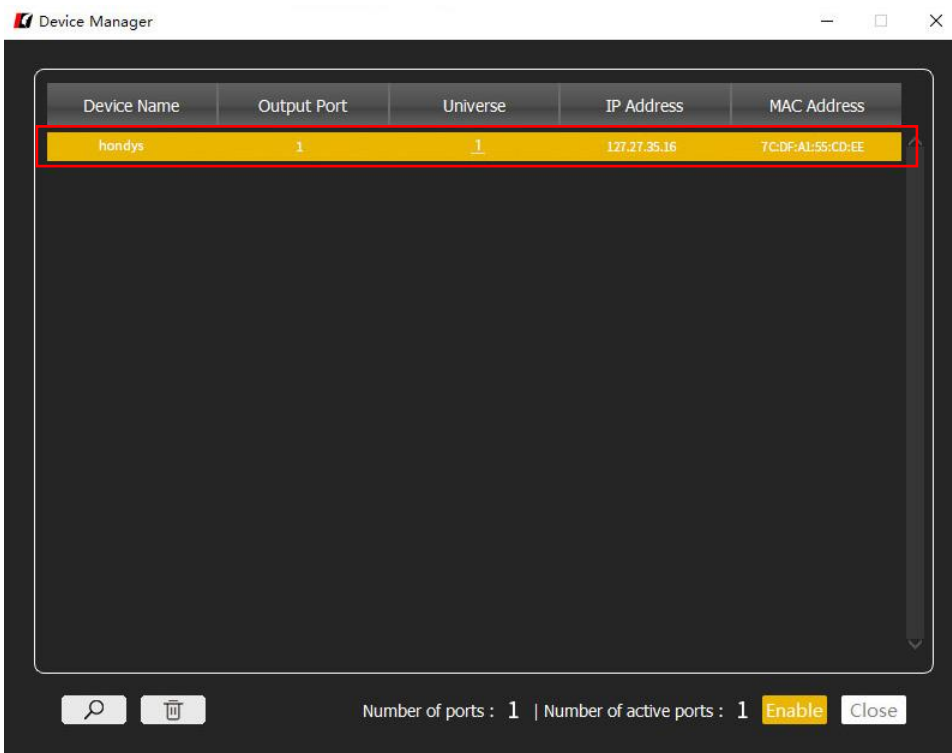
Device Manager

| Device Name | Output Port | Universe | IP Address | MAC Address |
|---|---|---|---|---|
| hondys | 1 | 1 | 127.27.35.16 | 7C:DF:A1:55:CD:EE |

Number of ports : 1 | Number of active ports : 1 Enable Close